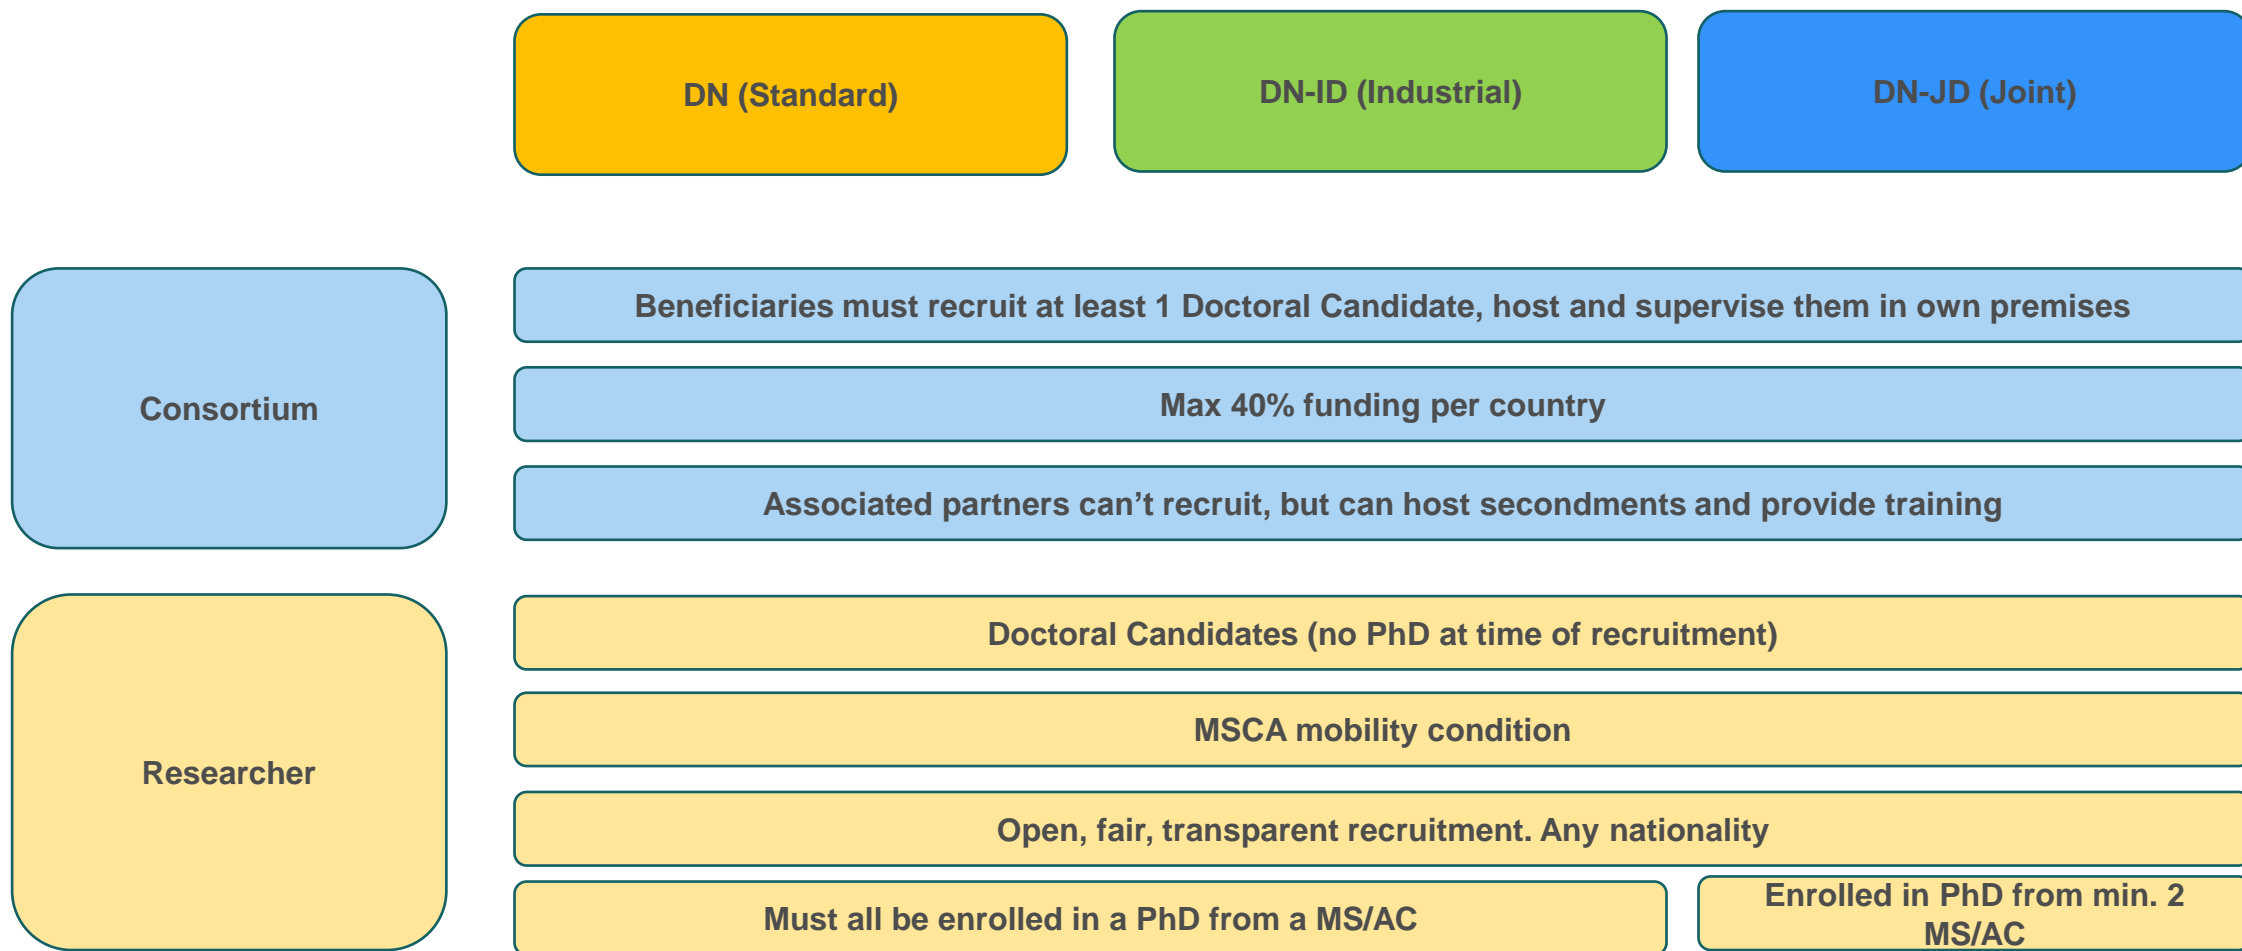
DN (Standard)

DN-ID (Industrial)

DN-JD (Joint)

Consortium

Beneficiaries must recruit at least 1 Doctoral Candidate, host and supervise them in own premises

Max 40% funding per country

Associated partners can’t recruit, but can host secondments and provide training

Researcher

Doctoral Candidates (no PhD at time of recruitment)

MSCA mobility condition

Open, fair, transparent recruitment. Any nationality

Must all be enrolled in a PhD from a MS/AC

Enrolled in PhD from min. 2 MS/AC